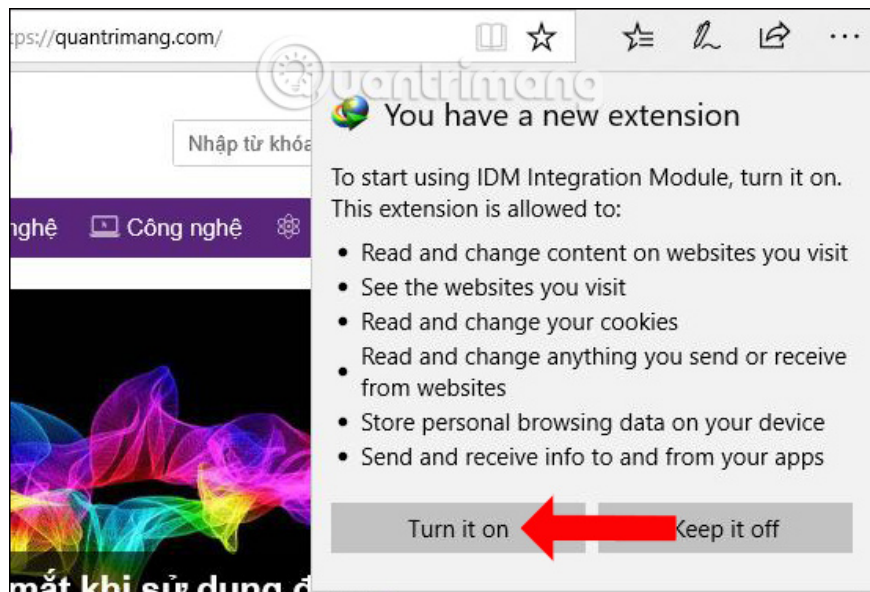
tps://quantrimang.com/

Quantrimang

Nhập từ khóa

nghệ Công nghệ

You have a new extension

To start using IDM Integration Module, turn it on. This extension is allowed to:

- Read and change content on websites you visit
- See the websites you visit
- Read and change your cookies
- Read and change anything you send or receive from websites
- Store personal browsing data on your device
- Send and receive info to and from your apps

Turn it on

Keep it off

mắt khi sử dụng đ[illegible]